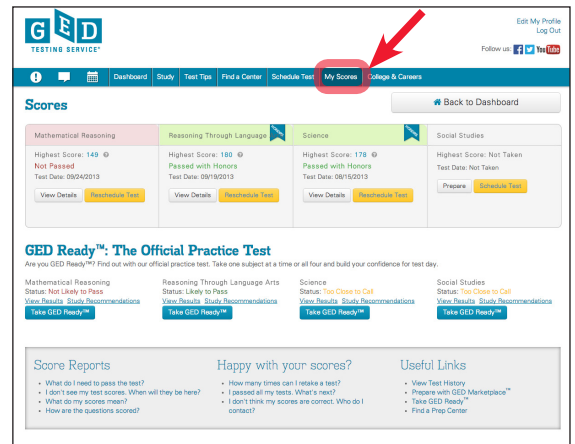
GED TESTING SERVICE®

Edit My Profile
Log Out

Follow us: f You Tube

Dashboard | Study | Test Tips | Find a Center | Schedule Test | My Scores | College & Careers

Scores

Back to Dashboard

| Mathematical Reasoning | Reasoning Through Language | Science | Social Studies |
|---|---|---|---|
| Highest Score: 149 | Highest Score: 180 | Highest Score: 178 | Highest Score: Not Taken |
| Not Passed | Passed with Honors | Passed with Honors | |
| Test Date: 09/24/2013 | Test Date: 09/19/2013 | Test Date: 08/15/2013 | Test Date: Not Taken |
| View Details · Reschedule Test | View Details · Reschedule Test | View Details · Reschedule Test | Prepare · Schedule Test |

GED Ready™: The Official Practice Test

Are you GED Ready™? Find out with our official practice test. Take one subject at a time or all four and build your confidence for test day.

Mathematical Reasoning
Status: Not Likely to Pass
View Results Study Recommendations
Take GED Ready™

Reasoning Through Language Arts
Status: Likely to Pass
View Results Study Recommendations
Take GED Ready™

Science
Status: Too Close to Call
View Results Study Recommendations
Take GED Ready™

Social Studies
Status: Too Close to Call
View Results Study Recommendations
Take GED Ready™

Score Reports
• What do I need to pass the test?
• I don't see my test scores. When will they be here?
• What do my scores mean?
• How are the questions scored?

Happy with your scores?
• How many times can I retake a test?
• I passed all my tests. What's next?
• I don't think my scores are correct. Who do I contact?

Useful Links
• View Test History
• Prepare with GED Marketplace™
• Take GED Ready™
• Find a Prep Center